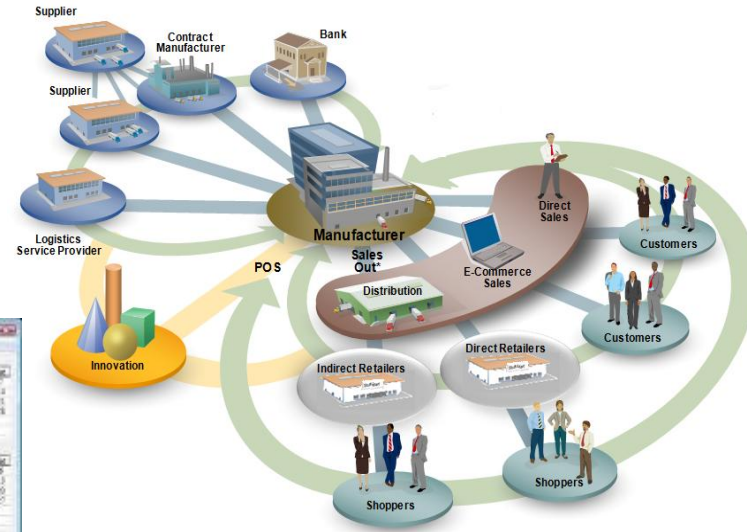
Supplier

Contract Manufacturer

Bank

Supplier

Logistics Service Provider

Manufacturer

Direct Sales

Customers

POS

Sales Out*

E-Commerce Sales

Distribution

Customers

Innovation

Indirect Retailers

Direct Retailers

Shoppers

Shoppers